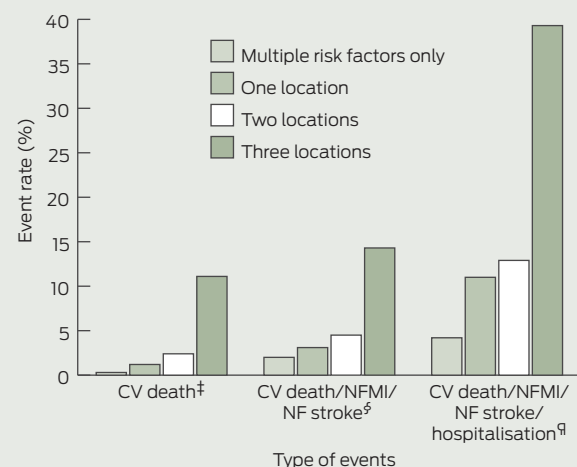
40
35
30
25
20
15
10
5
0

Event rate (%)

Multiple risk factors only
One location
Two locations
Three locations

CV death$^{‡}$
CV death/NFMI/ NF stroke$^{§}$
CV death/NFMI/ NF stroke/ hospitalisation$^{¶}$

Type of events